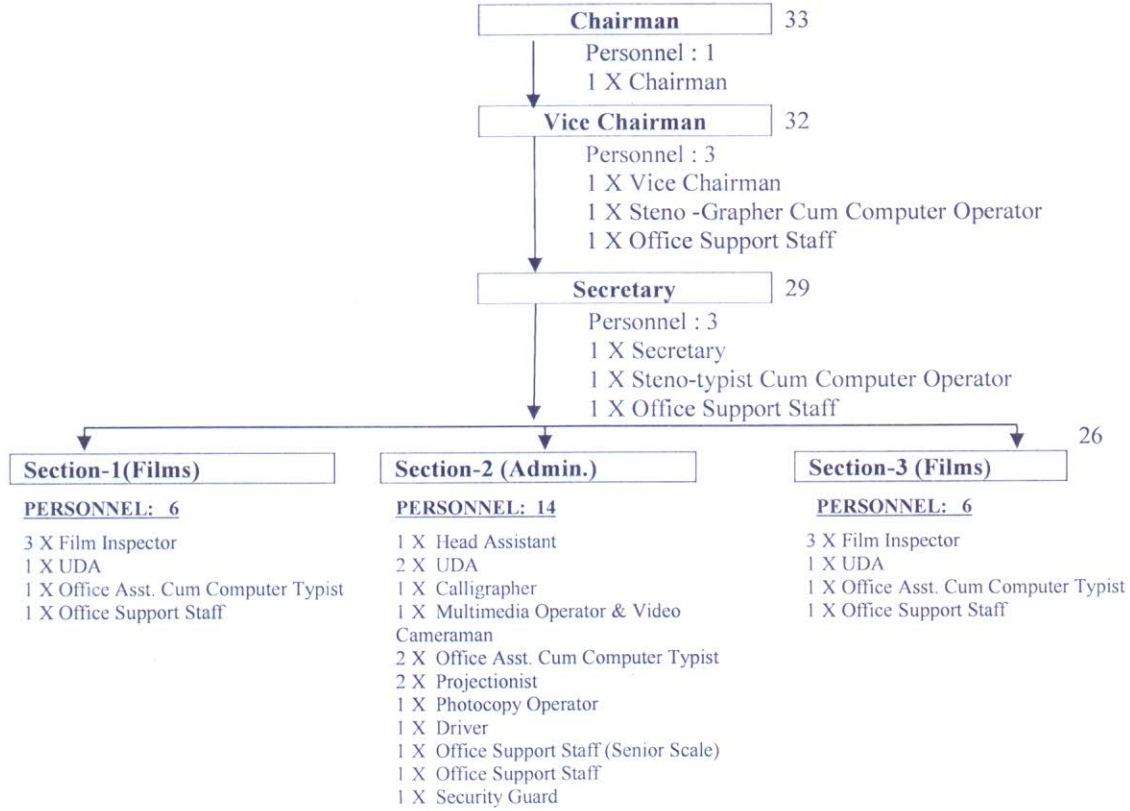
Chairman 33

Personnel : 1
1 X Chairman

Vice Chairman 32

Personnel : 3
1 X Vice Chairman
1 X Steno -Grapher Cum Computer Operator
1 X Office Support Staff

Secretary 29

Personnel : 3
1 X Secretary
1 X Steno-typist Cum Computer Operator
1 X Office Support Staff

26

Section-1(Films)

PERSONNEL: 6

3 X Film Inspector
1 X UDA
1 X Office Asst. Cum Computer Typist
1 X Office Support Staff

Section-2 (Admin.)

PERSONNEL: 14

1 X Head Assistant
2 X UDA
1 X Calligrapher
1 X Multimedia Operator & Video Cameraman
2 X Office Asst. Cum Computer Typist
2 X Projectionist
1 X Photocopy Operator
1 X Driver
1 X Office Support Staff (Senior Scale)
1 X Office Support Staff
1 X Security Guard

Section-3 (Films)

PERSONNEL: 6

3 X Film Inspector
1 X UDA
1 X Office Asst. Cum Computer Typist
1 X Office Support Staff